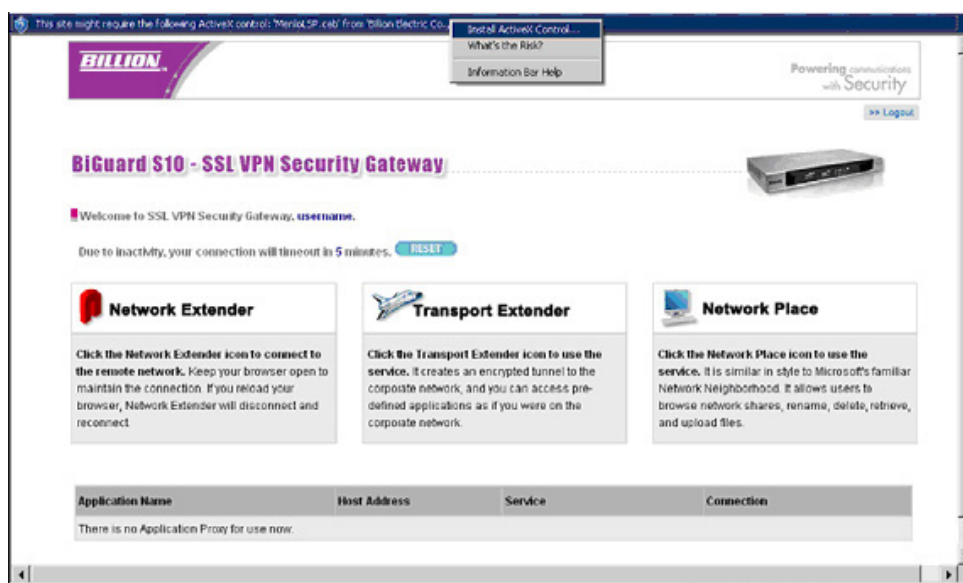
This site might require the following ActiveX control: 'MenloLSP.cab' from 'Billion Electric Co...

Install ActiveX Control...
What's the Risk?
Information Bar Help

BILLION

Powering communications with Security

>> Logout

BiGuard S10 - SSL VPN Security Gateway

Welcome to SSL VPN Security Gateway, username.

Due to inactivity, your connection will timeout in 5 minutes. RESET

Network Extender

Click the Network Extender icon to connect to the remote network. Keep your browser open to maintain the connection. If you reload your browser, Network Extender will disconnect and reconnect.

Transport Extender

Click the Transport Extender icon to use the service. It creates an encrypted tunnel to the corporate network, and you can access pre-defined applications as if you were on the corporate network.

Network Place

Click the Network Place icon to use the service. It is similar in style to Microsoft's familiar Network Neighborhood. It allows users to browse network shares, rename, delete, retrieve, and upload files.

| Application Name | Host Address | Service | Connection |
|---|---|---|---|
| There is no Application Proxy for use now. | | | |